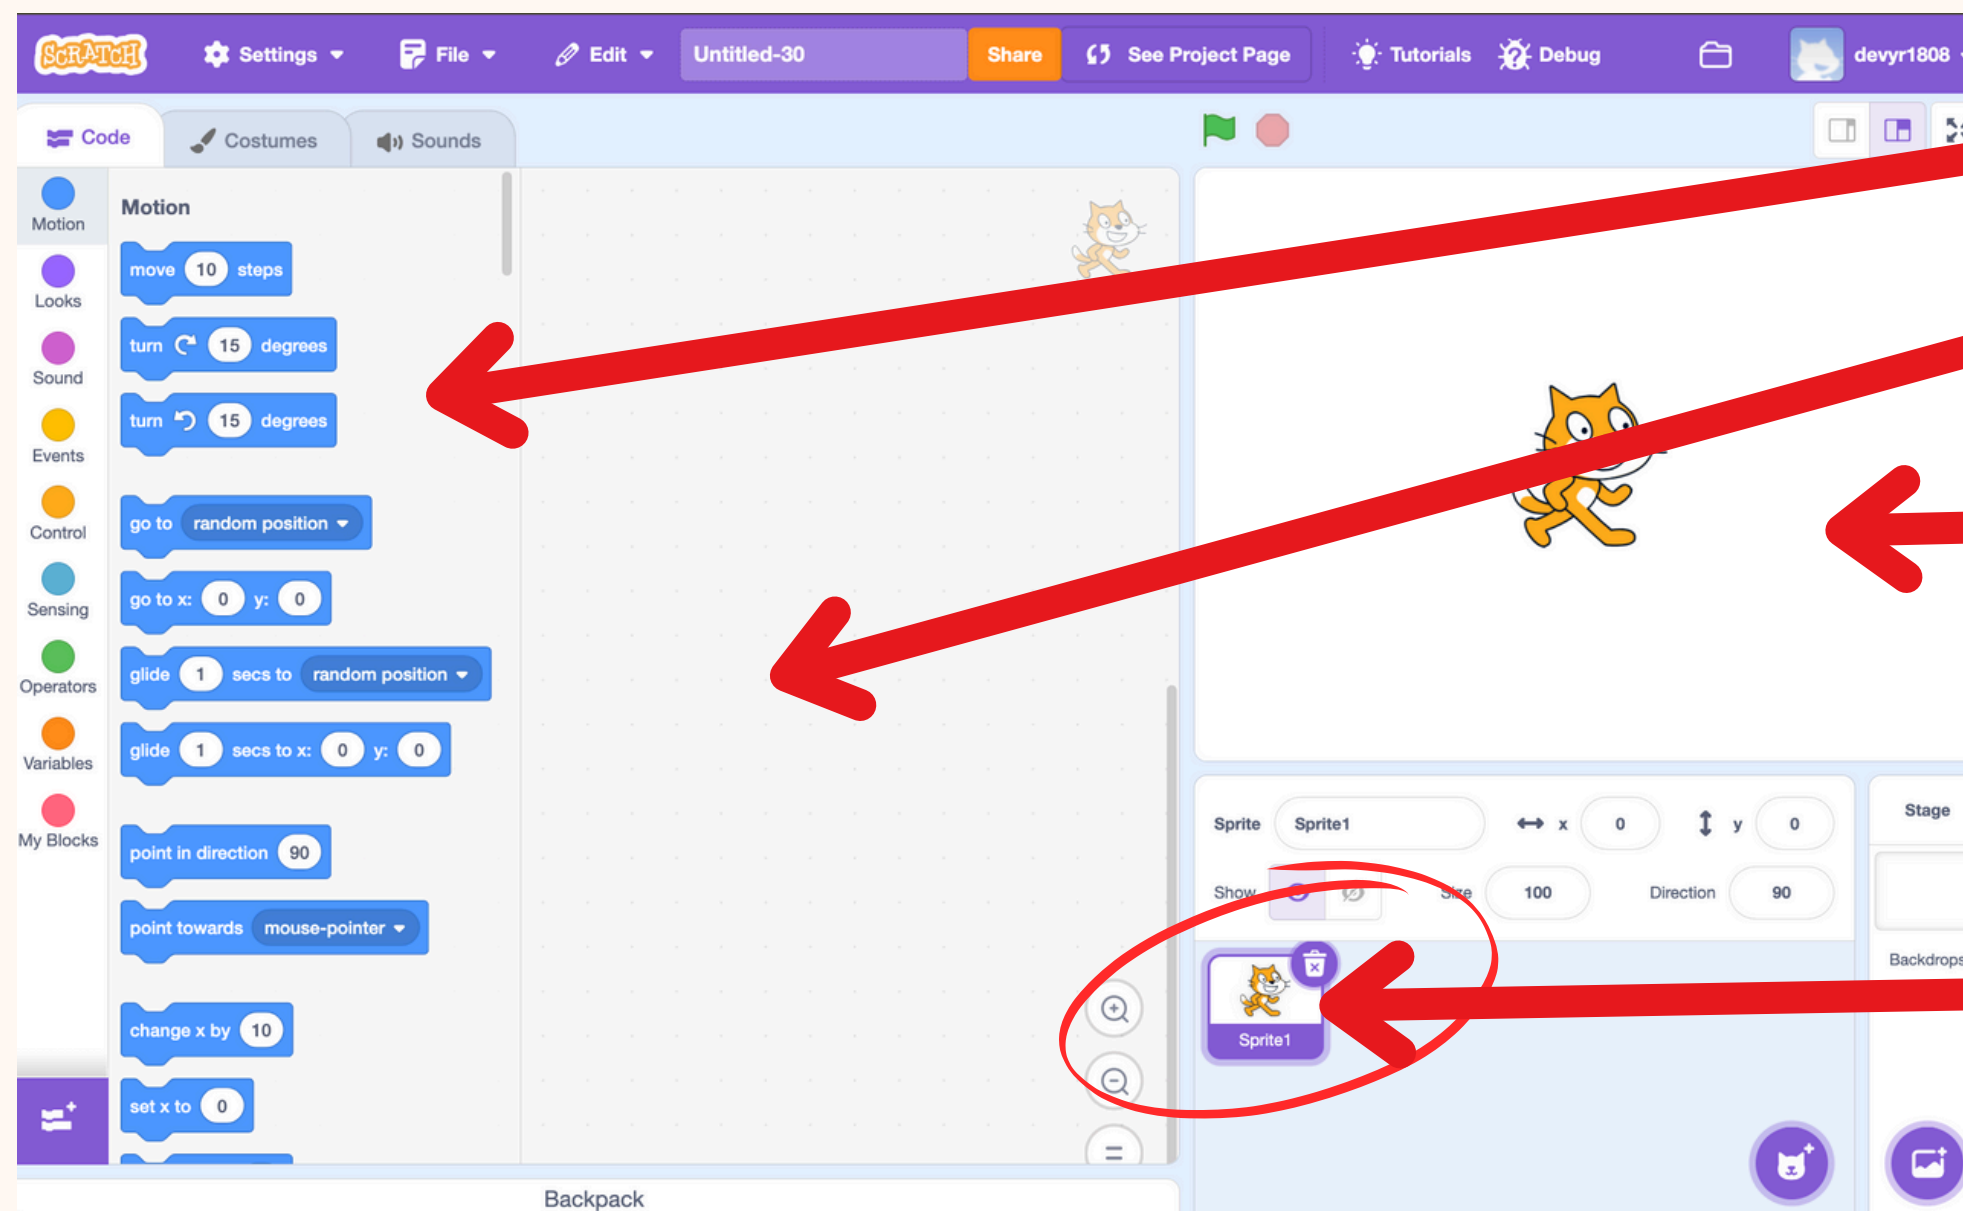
SCRATCH Settings File Edit Untitled-30 Share See Project Page Tutorials Debug devyr1808

Code Costumes Sounds

Motion
Looks
Sound
Events
Control
Sensing
Operators
Variables
My Blocks

Motion

move 10 steps

turn 15 degrees

turn 15 degrees

go to random position

go to x: 0 y: 0

glide 1 secs to random position

glide 1 secs to x: 0 y: 0

point in direction 90

point towards mouse-pointer

change x by 10

set x to 0

Sprite Sprite1 x 0 y 0

Show Size 100 Direction 90

Sprite1

Stage

Backdrops

Backpack